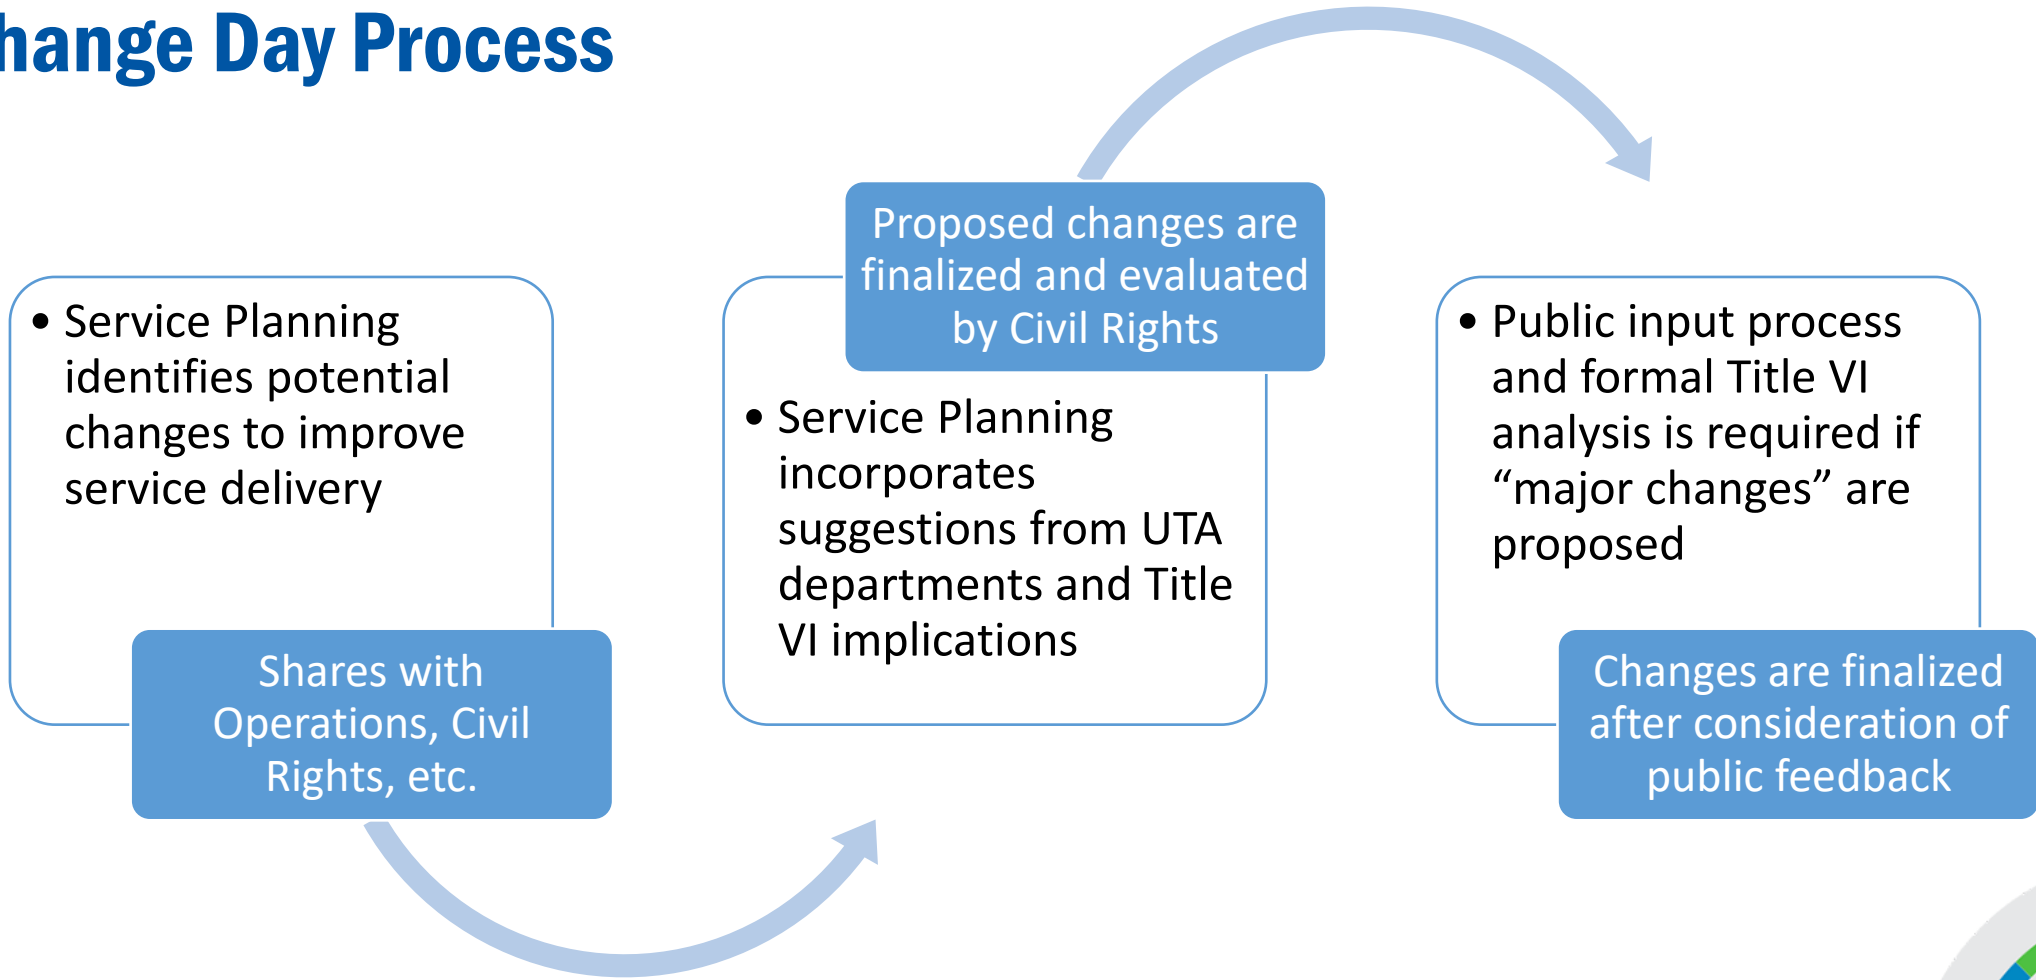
hange Day Process

• Service Planning identifies potential changes to improve service delivery

Shares with Operations, Civil Rights, etc.

Proposed changes are finalized and evaluated by Civil Rights

• Service Planning incorporates suggestions from UTA departments and Title VI implications

• Public input process and formal Title VI analysis is required if “major changes” are proposed

Changes are finalized after consideration of public feedback